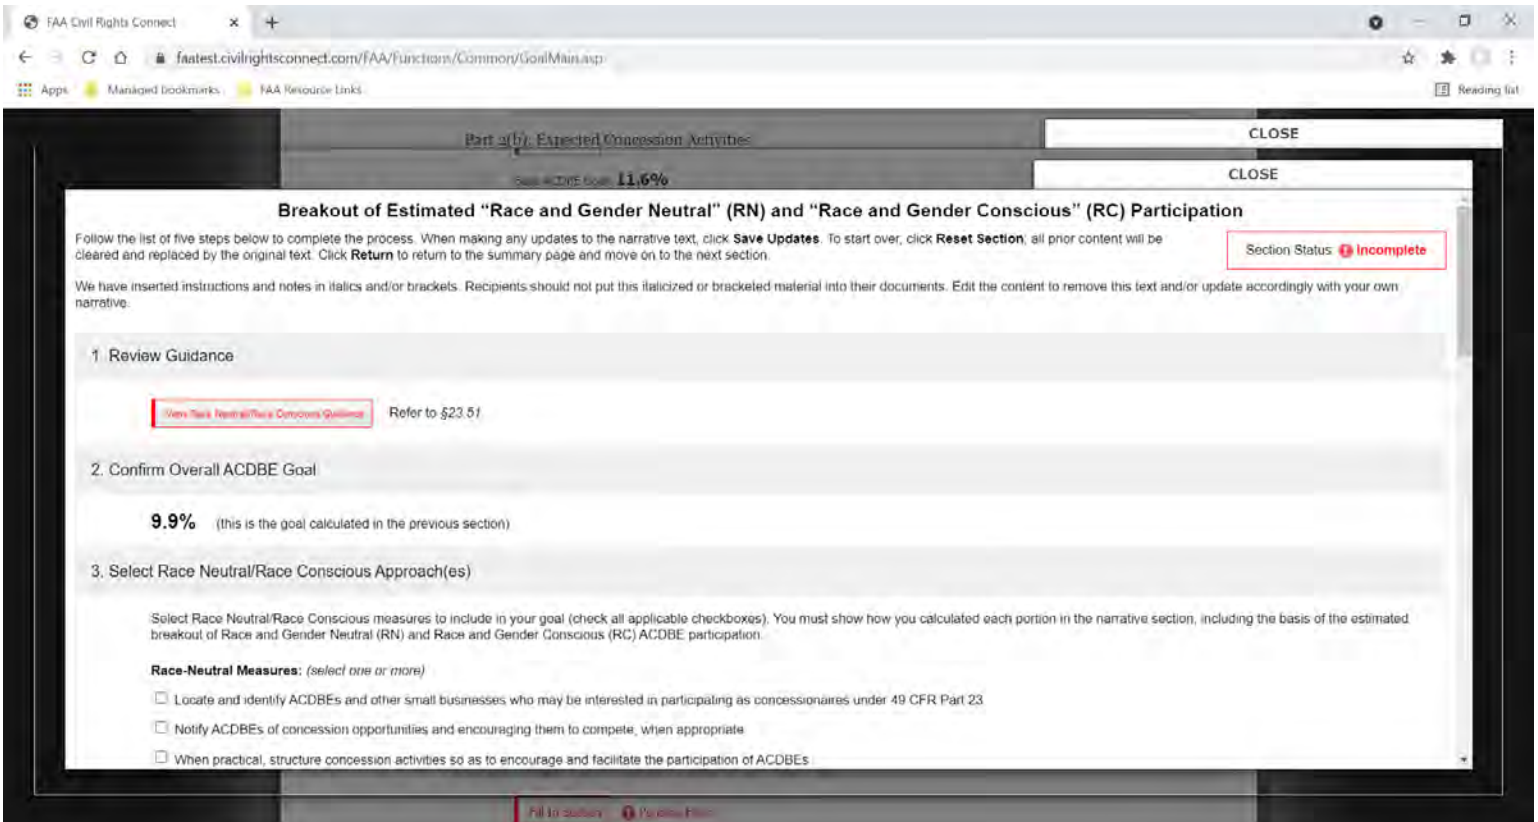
FAA Civil Rights Connect ×

faatest.civilrightsconnect.com/FAA/Functions/Common/GoalMain.asp

Apps Managed bookmarks FAA Resource Links Reading list

Part 2(b): Expected Concession Activities

CLOSE

Base ACDBE Goal: 11.6%

CLOSE

Breakout of Estimated "Race and Gender Neutral" (RN) and "Race and Gender Conscious" (RC) Participation

Follow the list of five steps below to complete the process. When making any updates to the narrative text, click **Save Updates**. To start over, click **Reset Section**; all prior content will be cleared and replaced by the original text. Click **Return** to return to the summary page and move on to the next section.

Section Status: Incomplete

We have inserted instructions and notes in italics and/or brackets. Recipients should not put this italicized or bracketed material into their documents. Edit the content to remove this text and/or update accordingly with your own narrative.

1. Review Guidance

View Race Neutral/Race Conscious Guidance Refer to §23.51

2. Confirm Overall ACDBE Goal

9.9% (this is the goal calculated in the previous section)

3. Select Race Neutral/Race Conscious Approach(es)

Select Race Neutral/Race Conscious measures to include in your goal (check all applicable checkboxes). You must show how you calculated each portion in the narrative section, including the basis of the estimated breakout of Race and Gender Neutral (RN) and Race and Gender Conscious (RC) ACDBE participation.

**Race-Neutral Measures:** *(select one or more)*

Locate and identify ACDBEs and other small businesses who may be interested in participating as concessionaires under 49 CFR Part 23

Notify ACDBEs of concession opportunities and encouraging them to compete, when appropriate

When practical, structure concession activities so as to encourage and facilitate the participation of ACDBEs

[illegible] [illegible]